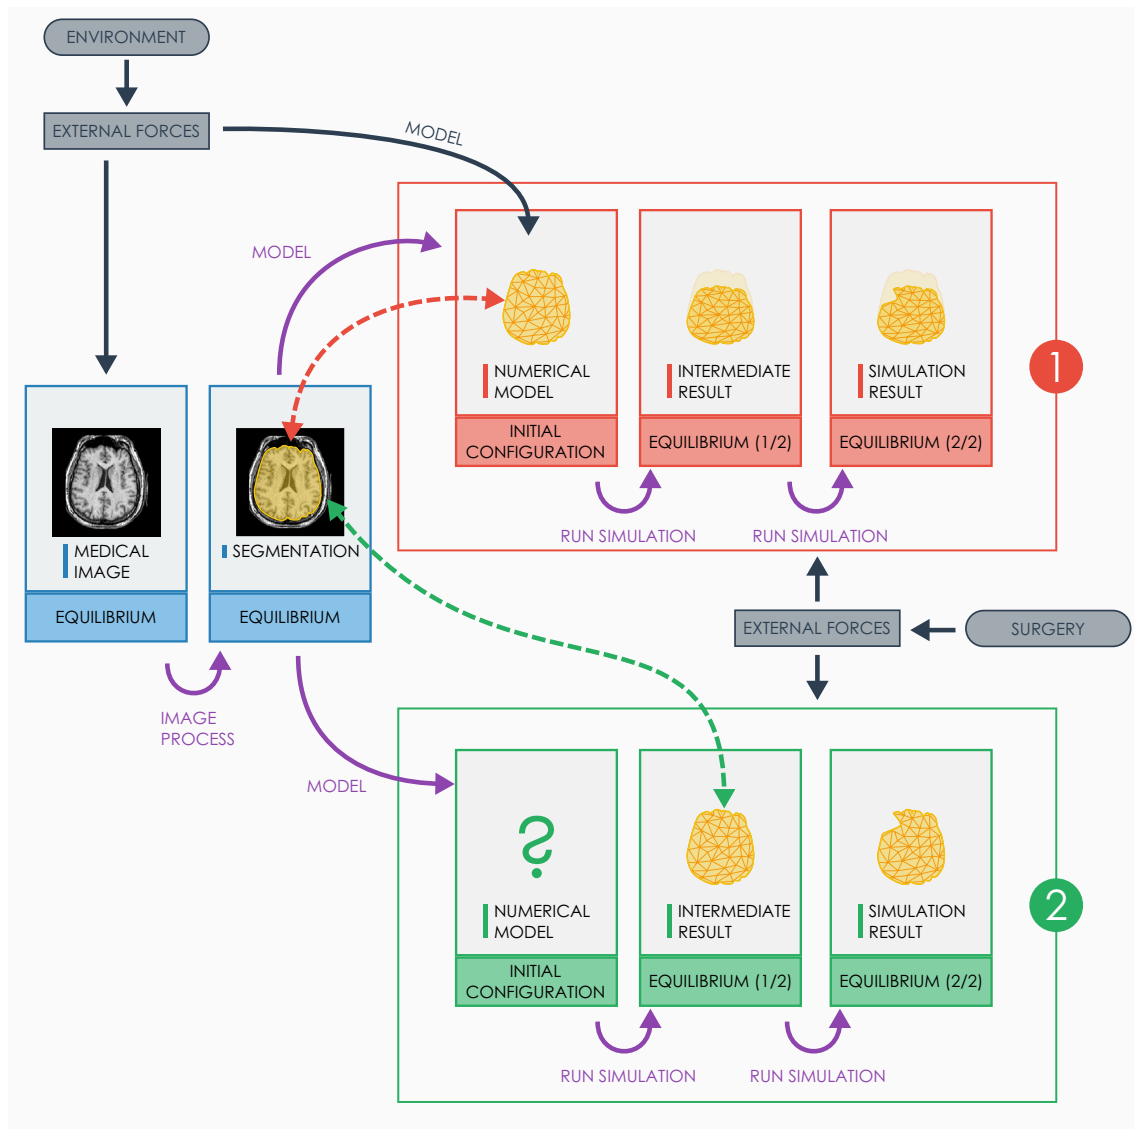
ENVIRONMENT

EXTERNAL FORCES

MODEL

MODEL

NUMERICAL MODEL

INITIAL CONFIGURATION

INTERMEDIATE RESULT

EQUILIBRIUM (1/2)

SIMULATION RESULT

EQUILIBRIUM (2/2)

1

RUN SIMULATION

RUN SIMULATION

MEDICAL IMAGE

EQUILIBRIUM

SEGMENTATION

EQUILIBRIUM

IMAGE PROCESS

EXTERNAL FORCES

SURGERY

MODEL

?

NUMERICAL MODEL

INITIAL CONFIGURATION

INTERMEDIATE RESULT

EQUILIBRIUM (1/2)

SIMULATION RESULT

EQUILIBRIUM (2/2)

2

RUN SIMULATION

RUN SIMULATION